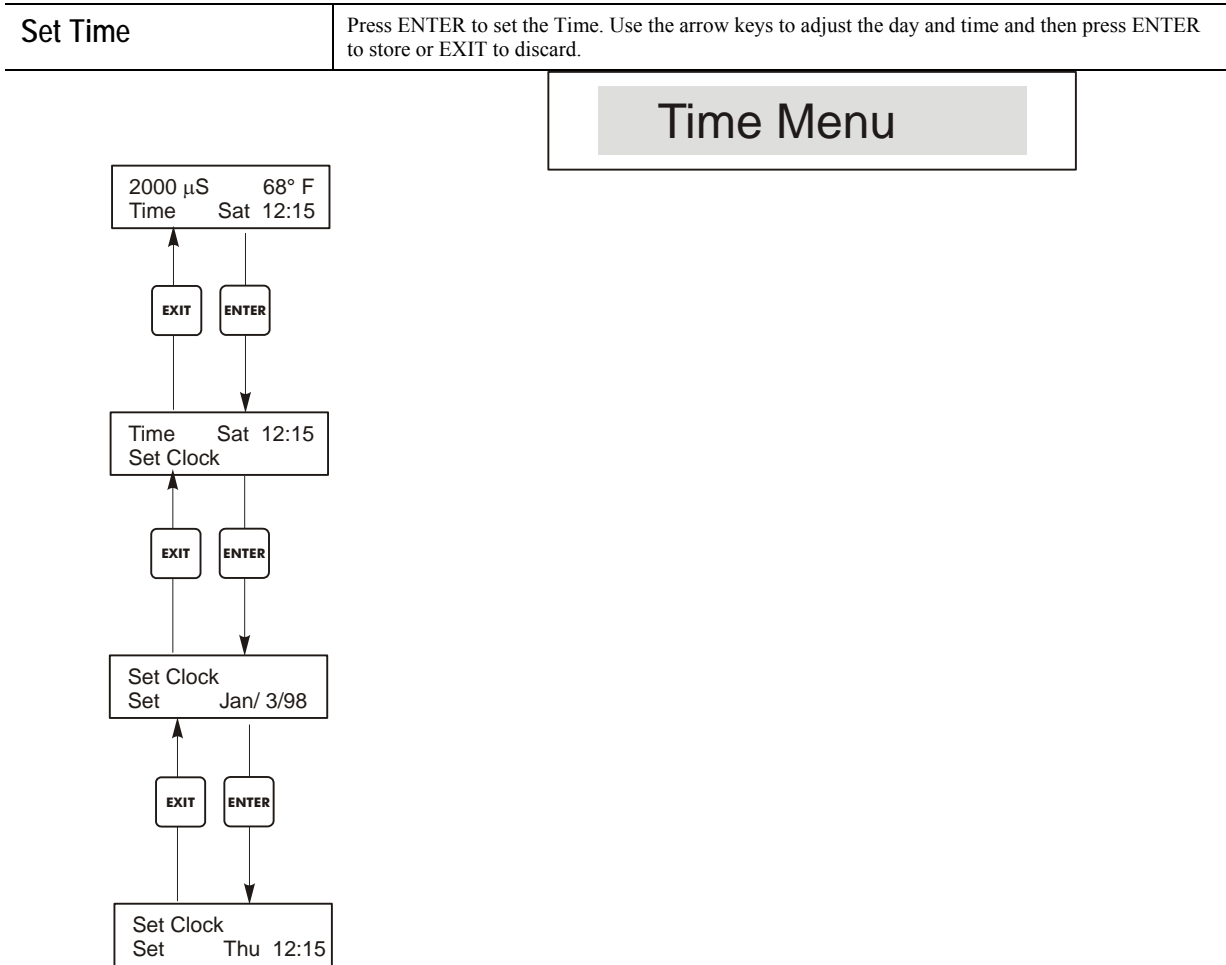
| Set Time | Press ENTER to set the Time. Use the arrow keys to adjust the day and time and then press ENTER to store or EXIT to discard. |
|---|---|

Time Menu

2000 μS 68° F
Time Sat 12:15

EXIT

ENTER

Time Sat 12:15
Set Clock

EXIT

ENTER

Set Clock
Set Jan/ 3/98

EXIT

ENTER

Set Clock
Set Thu 12:15